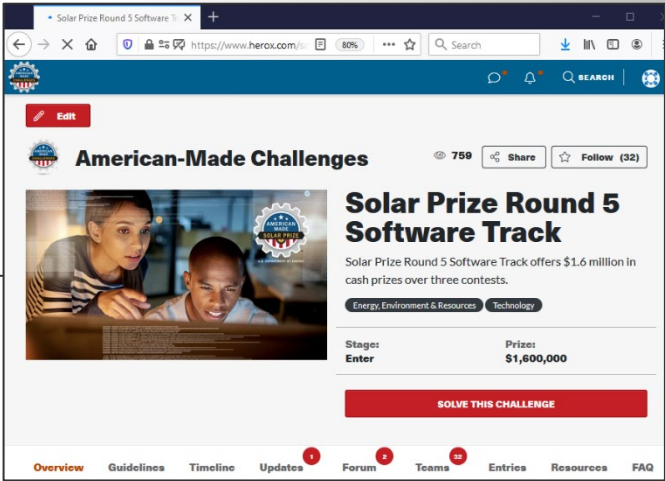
Solar Prize Round 5 Software T

https://www.herox.com/s

80%

Search

SEARCH

Edit

American-Made Challenges

759

Share

Follow (32)

AMERICAN MADE SOLAR PRIZE

U.S. DEPARTMENT OF ENERGY

Solar Prize Round 5 Software Track

Solar Prize Round 5 Software Track offers $1.6 million in cash prizes over three contests.

Energy, Environment & Resources

Technology

Stage:
Enter

Prize:
$1,600,000

SOLVE THIS CHALLENGE

Overview

Guidelines

Timeline

Updates 1

Forum 2

Teams 32

Entries

Resources

FAQ